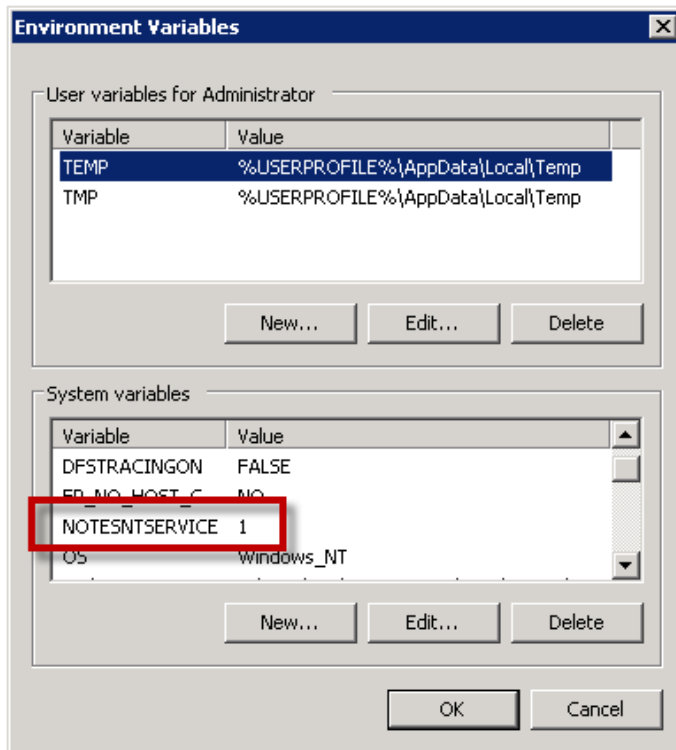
Environment Variables

User variables for Administrator

| Variable | Value |
|---|---|
| TEMP | %USERPROFILE%\AppData\Local\Temp |
| TMP | %USERPROFILE%\AppData\Local\Temp |

New... Edit... Delete

System variables

| Variable | Value |
|---|---|
| DFSTRACINGON | FALSE |
| FP_NO_HOST_C | NO |
| NOTESNTSERVICE | 1 |
| OS | Windows_NT |

New... Edit... Delete

OK Cancel